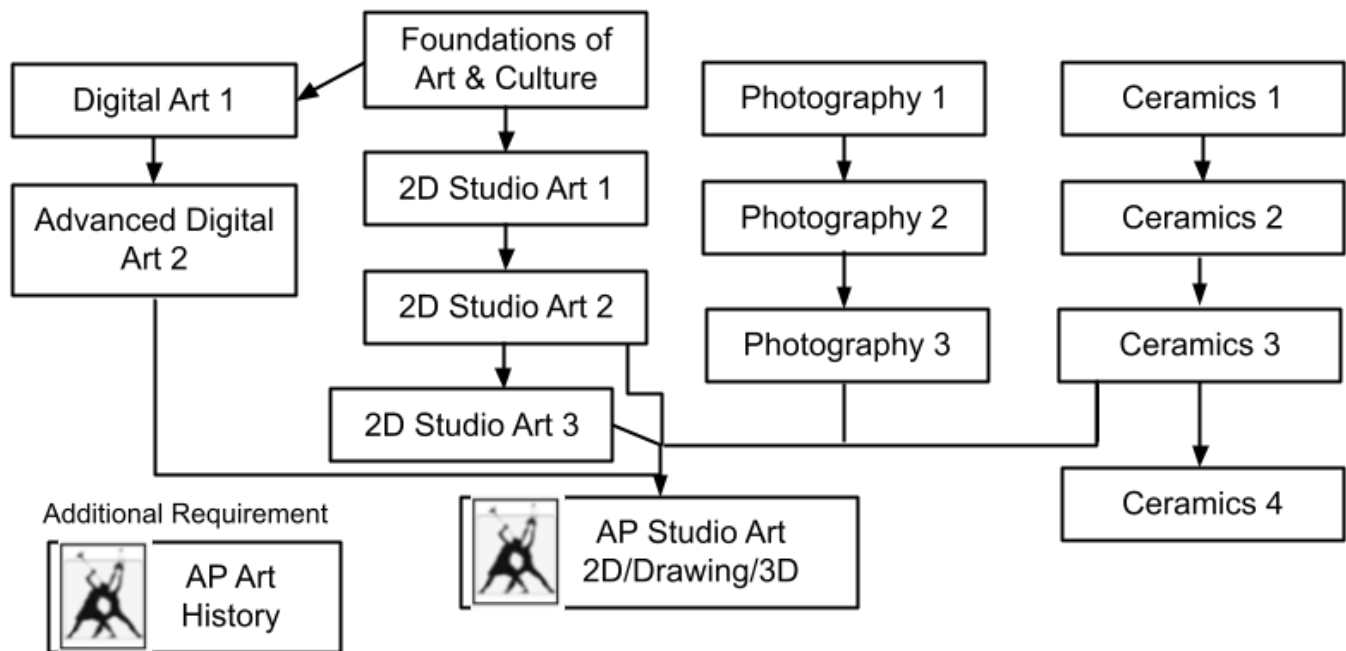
Foundations of Art & Culture

Digital Art 1

Advanced Digital Art 2

2D Studio Art 1

2D Studio Art 2

2D Studio Art 3

Photography 1

Photography 2

Photography 3

Ceramics 1

Ceramics 2

Ceramics 3

Ceramics 4

Additional Requirement

AP Art History

AP Studio Art 2D/Drawing/3D